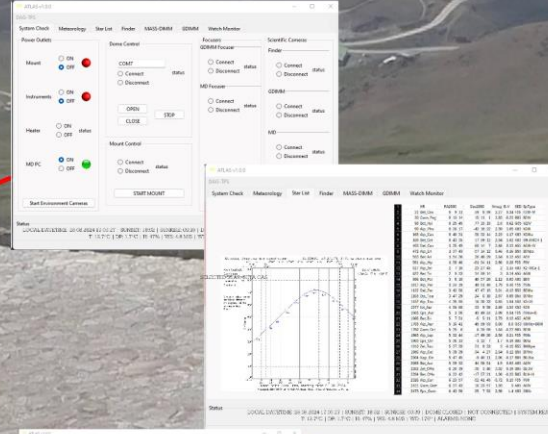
ATLAS v1.0.0

System Check | Meteorology | Star List | Finder | MASS-DIMM | GDIMM | Watch Monitor

Power Outlets

Mount
ON
OFF

Instruments
ON
OFF

Heater
ON
OFF
status

MD PC
ON
OFF

Start Environment Cameras

Dome Control

COM7
Connect
Disconnect
status

OPEN
CLOSE
STOP

Mount Control

Connect
Disconnect
status

START MOUNT

Focusers
GDIMM Focuser
Connect
Disconnect
status

MD Focuser
Connect
Disconnect
status

Scientific Cameras
Finder
Connect
Disconnect
status

GDIMM
Connect
Disconnect
status

MD
Connect
Disconnect
status

Status
LOCAL DATETIME: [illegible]

ATLAS v1.0.0

System Check | Meteorology | Star List | Finder | MASS-DIMM | GDIMM | Watch Monitor

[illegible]

Status
LOCAL DATETIME: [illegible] | DOME CLOSED | NOT CONNECTED | ALARMS NONE
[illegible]